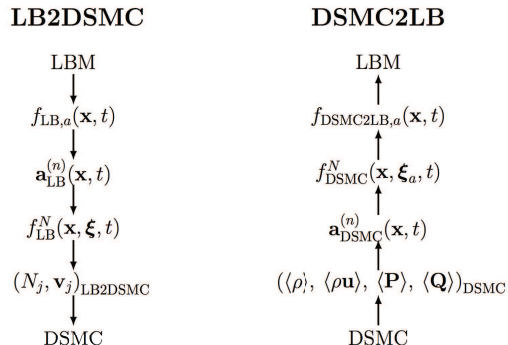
LB2DSMC

LBM

$f_{\mathrm{LB},a}(\mathbf{x},t)$

$\mathbf{a}^{(n)}_{\mathrm{LB}}(\mathbf{x},t)$

$f^{N}_{\mathrm{LB}}(\mathbf{x},\boldsymbol{\xi},t)$

$(N_j,\mathbf{v}_j)_{\mathrm{LB2DSMC}}$

DSMC

DSMC2LB

LBM

$f_{\mathrm{DSMC2LB},a}(\mathbf{x},t)$

$f^{N}_{\mathrm{DSMC}}(\mathbf{x},\boldsymbol{\xi}_a,t)$

$\mathbf{a}^{(n)}_{\mathrm{DSMC}}(\mathbf{x},t)$

$(\langle\rho\rangle,\ \langle\rho\mathbf{u}\rangle,\ \langle\mathbf{P}\rangle,\ \langle\mathbf{Q}\rangle)_{\mathrm{DSMC}}$

DSMC